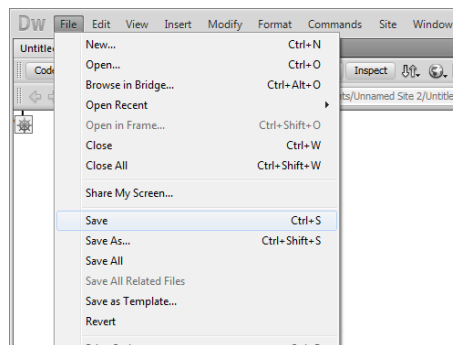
Dw File Edit View Insert Modify Format Commands Site Window

Untitle

Code

Inspect

ts/Unnamed Site 2/Untitle

New... Ctrl+N
Open... Ctrl+O
Browse in Bridge... Ctrl+Alt+O
Open Recent
Open in Frame... Ctrl+Shift+O
Close Ctrl+W
Close All Ctrl+Shift+W

Share My Screen...

Save Ctrl+S
Save As... Ctrl+Shift+S
Save All
Save All Related Files
Save as Template...
Revert

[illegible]